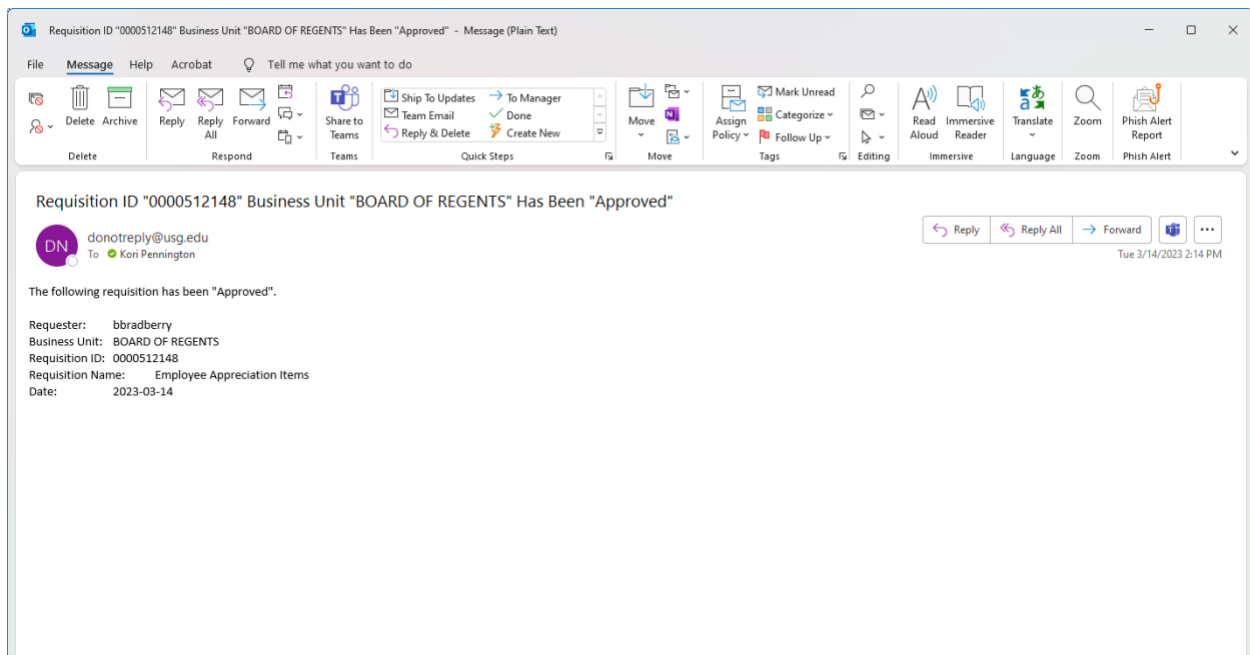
Requisition ID "0000512148" Business Unit "BOARD OF REGENTS" Has Been "Approved" - Message (Plain Text)

File Message Help Acrobat Tell me what you want to do

Delete Archive
Delete

Reply Reply All Forward
Respond

Share to Teams
Teams

Ship To Updates
Team Email
Reply & Delete
To Manager
Done
Create New
Quick Steps

Move
Move

Assign Policy
Mark Unread
Categorize
Follow Up
Tags

Editing

Read Aloud
Immersive Reader
Immersive

Translate
Language

Zoom
Zoom

Phish Alert Report
Phish Alert

Requisition ID "0000512148" Business Unit "BOARD OF REGENTS" Has Been "Approved"

DN
donotreply@usg.edu
To Kori Pennington

Reply Reply All Forward

Tue 3/14/2023 2:14 PM

The following requisition has been "Approved".

Requester: bbradberry
Business Unit: BOARD OF REGENTS
Requisition ID: 0000512148
Requisition Name: Employee Appreciation Items
Date: 2023-03-14